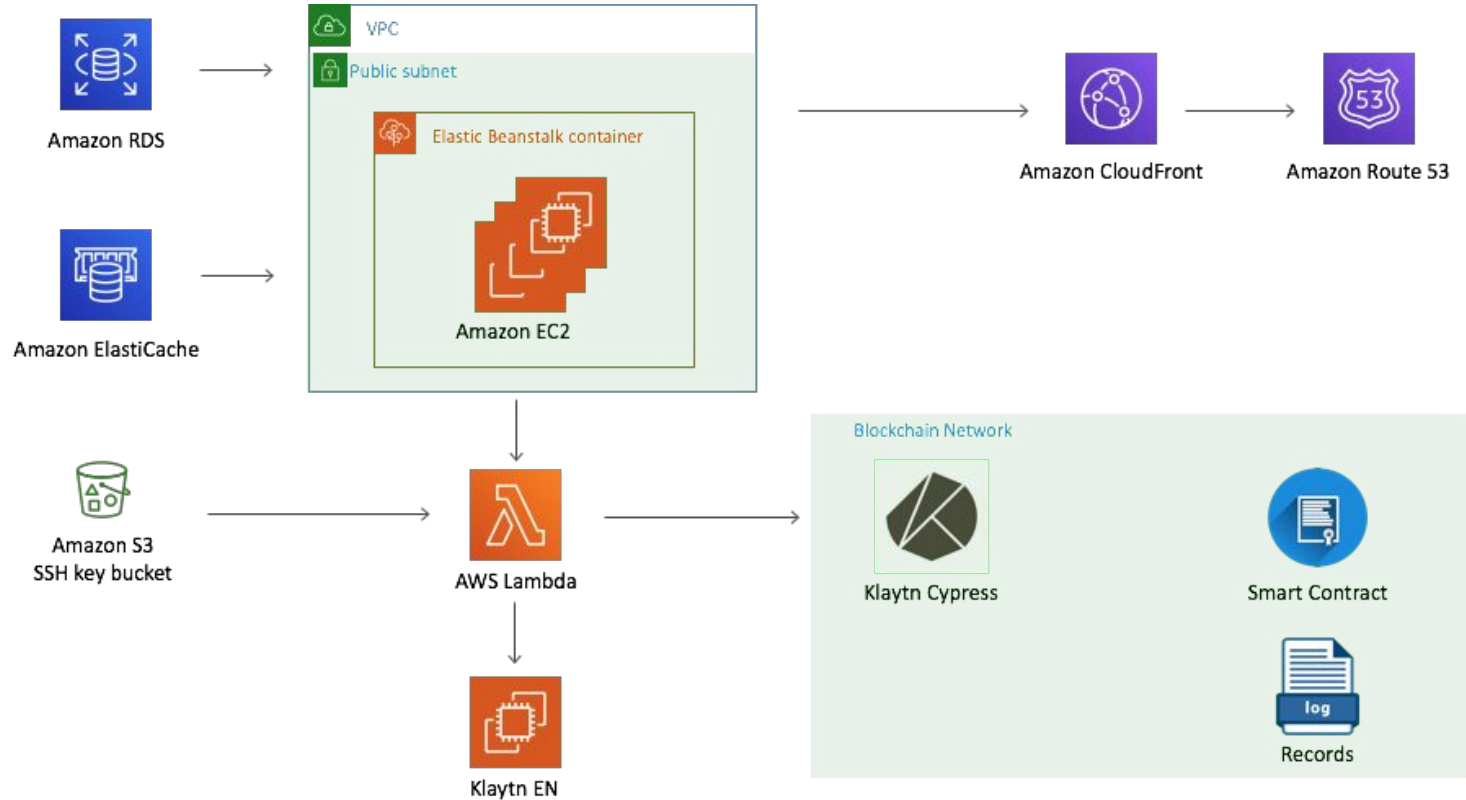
Amazon RDS

VPC

Public subnet

Elastic Beanstalk container

Amazon EC2

Amazon CloudFront

Amazon Route 53

53

Amazon ElastiCache

Amazon S3
SSH key bucket

AWS Lambda

Klaytn EN

Blockchain Network

Klaytn Cypress

Smart Contract

log

Records